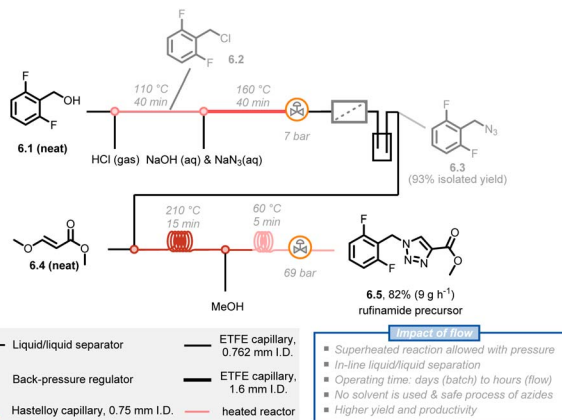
F
OH
F
6.1 (neat)

F
Cl
F
6.2

110 °C
40 min

160 °C
40 min

7 bar

HCl (gas) NaOH (aq) & NaN$_3$(aq)

F
N$_3$
F
6.3
(93% isolated yield)

O
O
O
6.4 (neat)

210 °C
15 min

60 °C
5 min

69 bar

MeOH

F
N
N=N
O
O
F
6.5, 82% (9 g h$^{-1}$)
rufinamide precursor

Liquid/liquid separator
Back-pressure regulator
Hastelloy capillary, 0.75 mm I.D.

ETFE capillary, 0.762 mm I.D.
ETFE capillary, 1.6 mm I.D.
heated reactor

Impact of flow
Superheated reaction allowed with pressure
In-line liquid/liquid separation
Operating time: days (batch) to hours (flow)
No solvent is used & safe process of azides
Higher yield and productivity